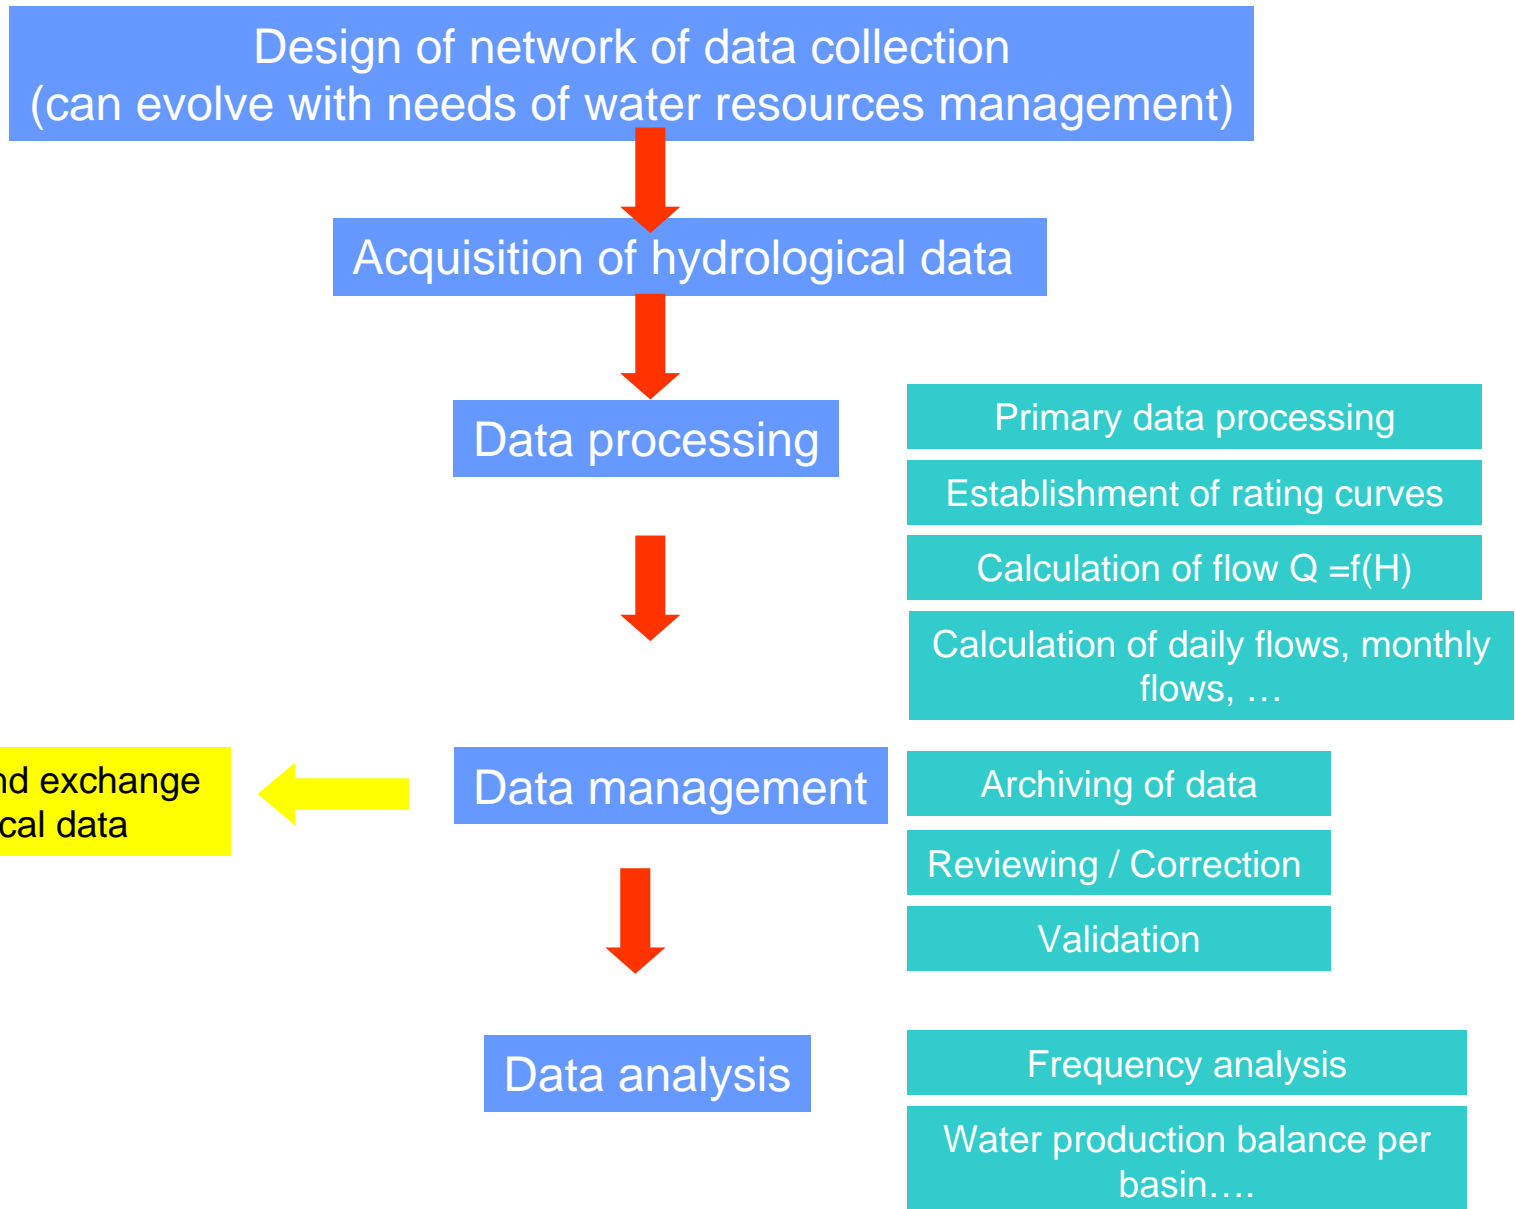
Design of network of data collection
(can evolve with needs of water resources management)

Acquisition of hydrological data

Data processing

Primary data processing

Establishment of rating curves

Calculation of flow Q =f(H)

Calculation of daily flows, monthly flows, …

nd exchange
cal data

Data management

Archiving of data

Reviewing / Correction

Validation

Data analysis

Frequency analysis

Water production balance per basin….